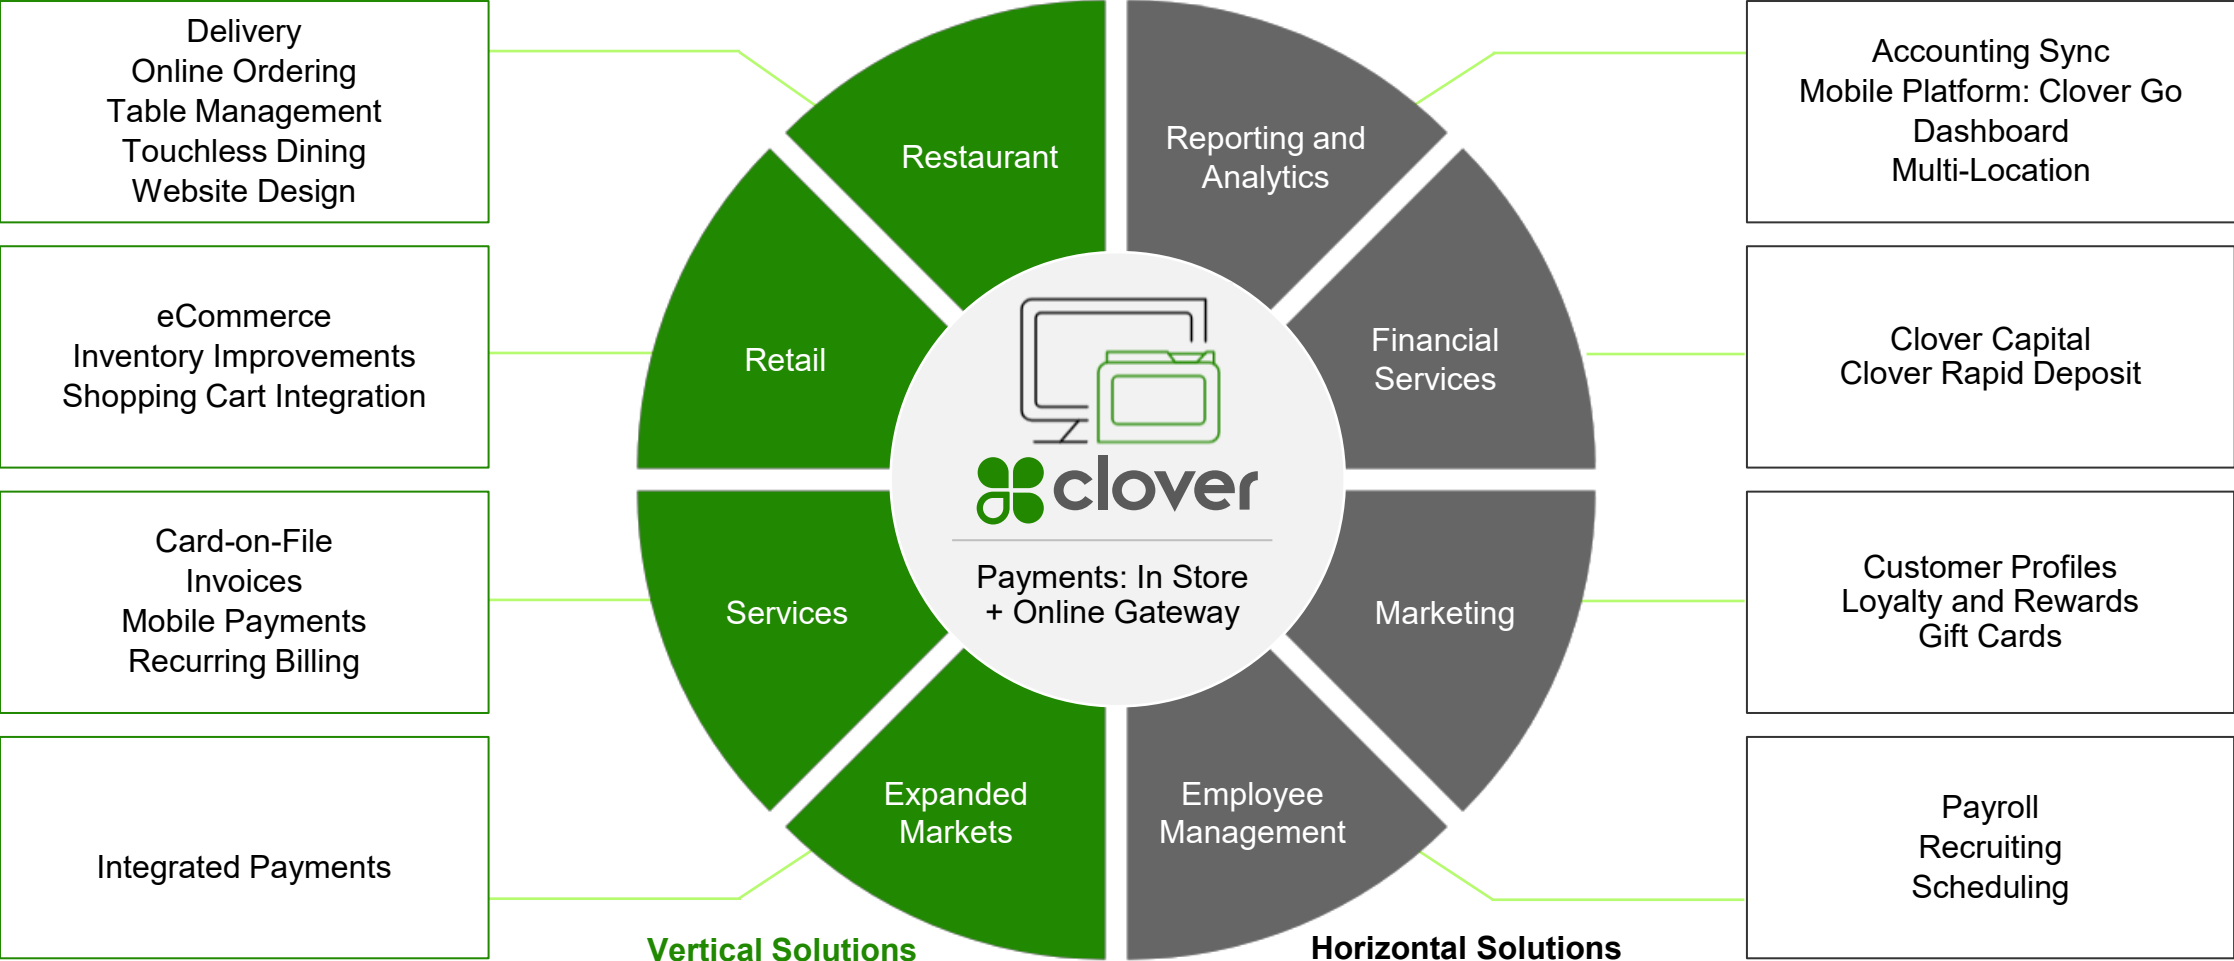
Delivery
Online Ordering
Table Management
Touchless Dining
Website Design

eCommerce
Inventory Improvements
Shopping Cart Integration

Card-on-File
Invoices
Mobile Payments
Recurring Billing

Integrated Payments

Restaurant

Retail

Services

Expanded Markets

Reporting and Analytics

Financial Services

Marketing

Employee Management

clover

Payments: In Store + Online Gateway

Accounting Sync
Mobile Platform: Clover Go
Dashboard
Multi-Location

Clover Capital
Clover Rapid Deposit

Customer Profiles
Loyalty and Rewards
Gift Cards

Payroll
Recruiting
Scheduling

Vertical Solutions

Horizontal Solutions